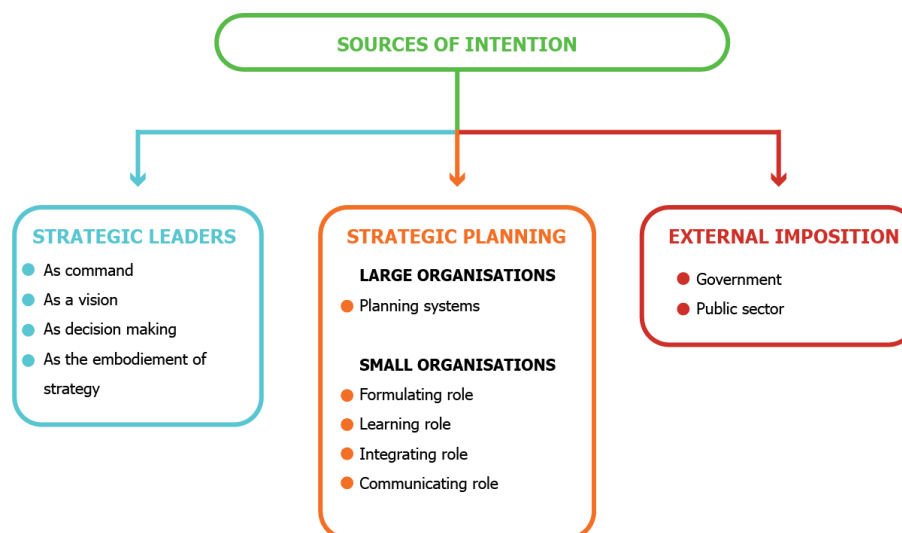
SOURCES OF INTENTION

STRATEGIC LEADERS
- As command
- As a vision
- As decision making
- As the embodiement of strategy

STRATEGIC PLANNING
LARGE ORGANISATIONS
- Planning systems

SMALL ORGANISATIONS
- Formulating role
- Learning role
- Integrating role
- Communicating role

EXTERNAL IMPOSITION
- Government
- Public sector